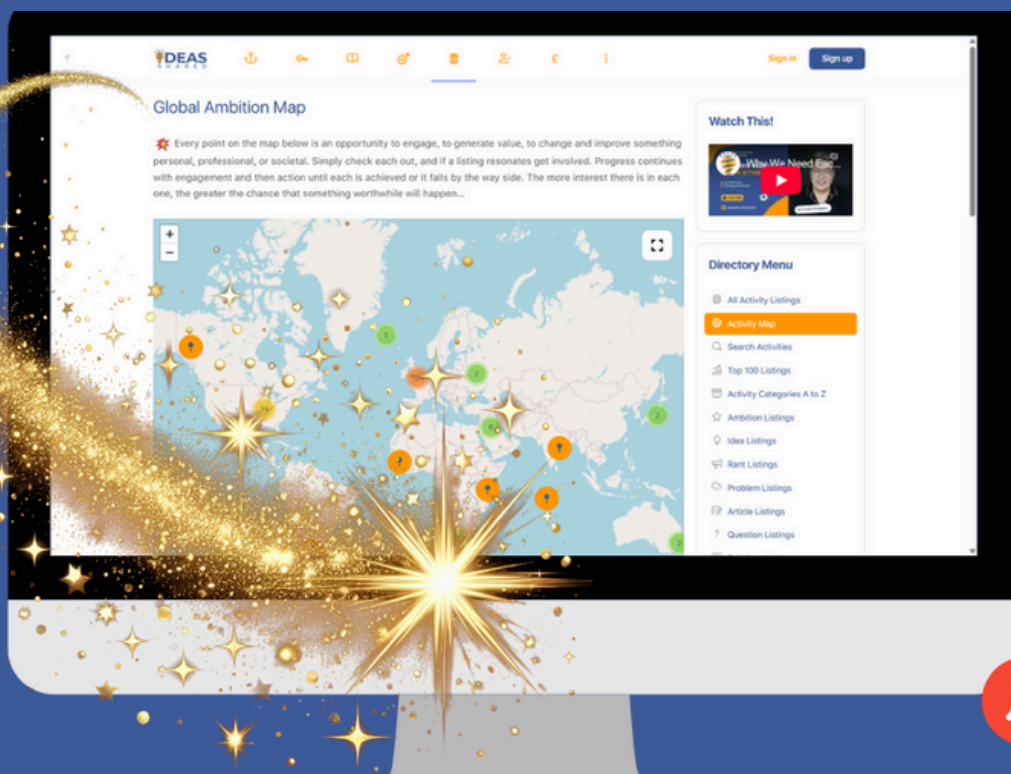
IDEAS SHARED

Sign in

Sign up

Global Ambition Map

Every point on the map below is an opportunity to engage, to generate value, to change and improve something personal, professional, or societal. Simply check each out, and if a listing resonates get involved. Progress continues with engagement and then action until each is achieved or it falls by the way side. The more interest there is in each one, the greater the chance that something worthwhile will happen...

+
−

5
2
2
3
2

Watch This!

Why We Need Eac...

Directory Menu

All Activity Listings
Activity Map
Search Activities
Top 100 Listings
Activity Categories A to Z
Ambition Listings
Idea Listings
Rant Listings
Problem Listings
Article Listings
Question Listings